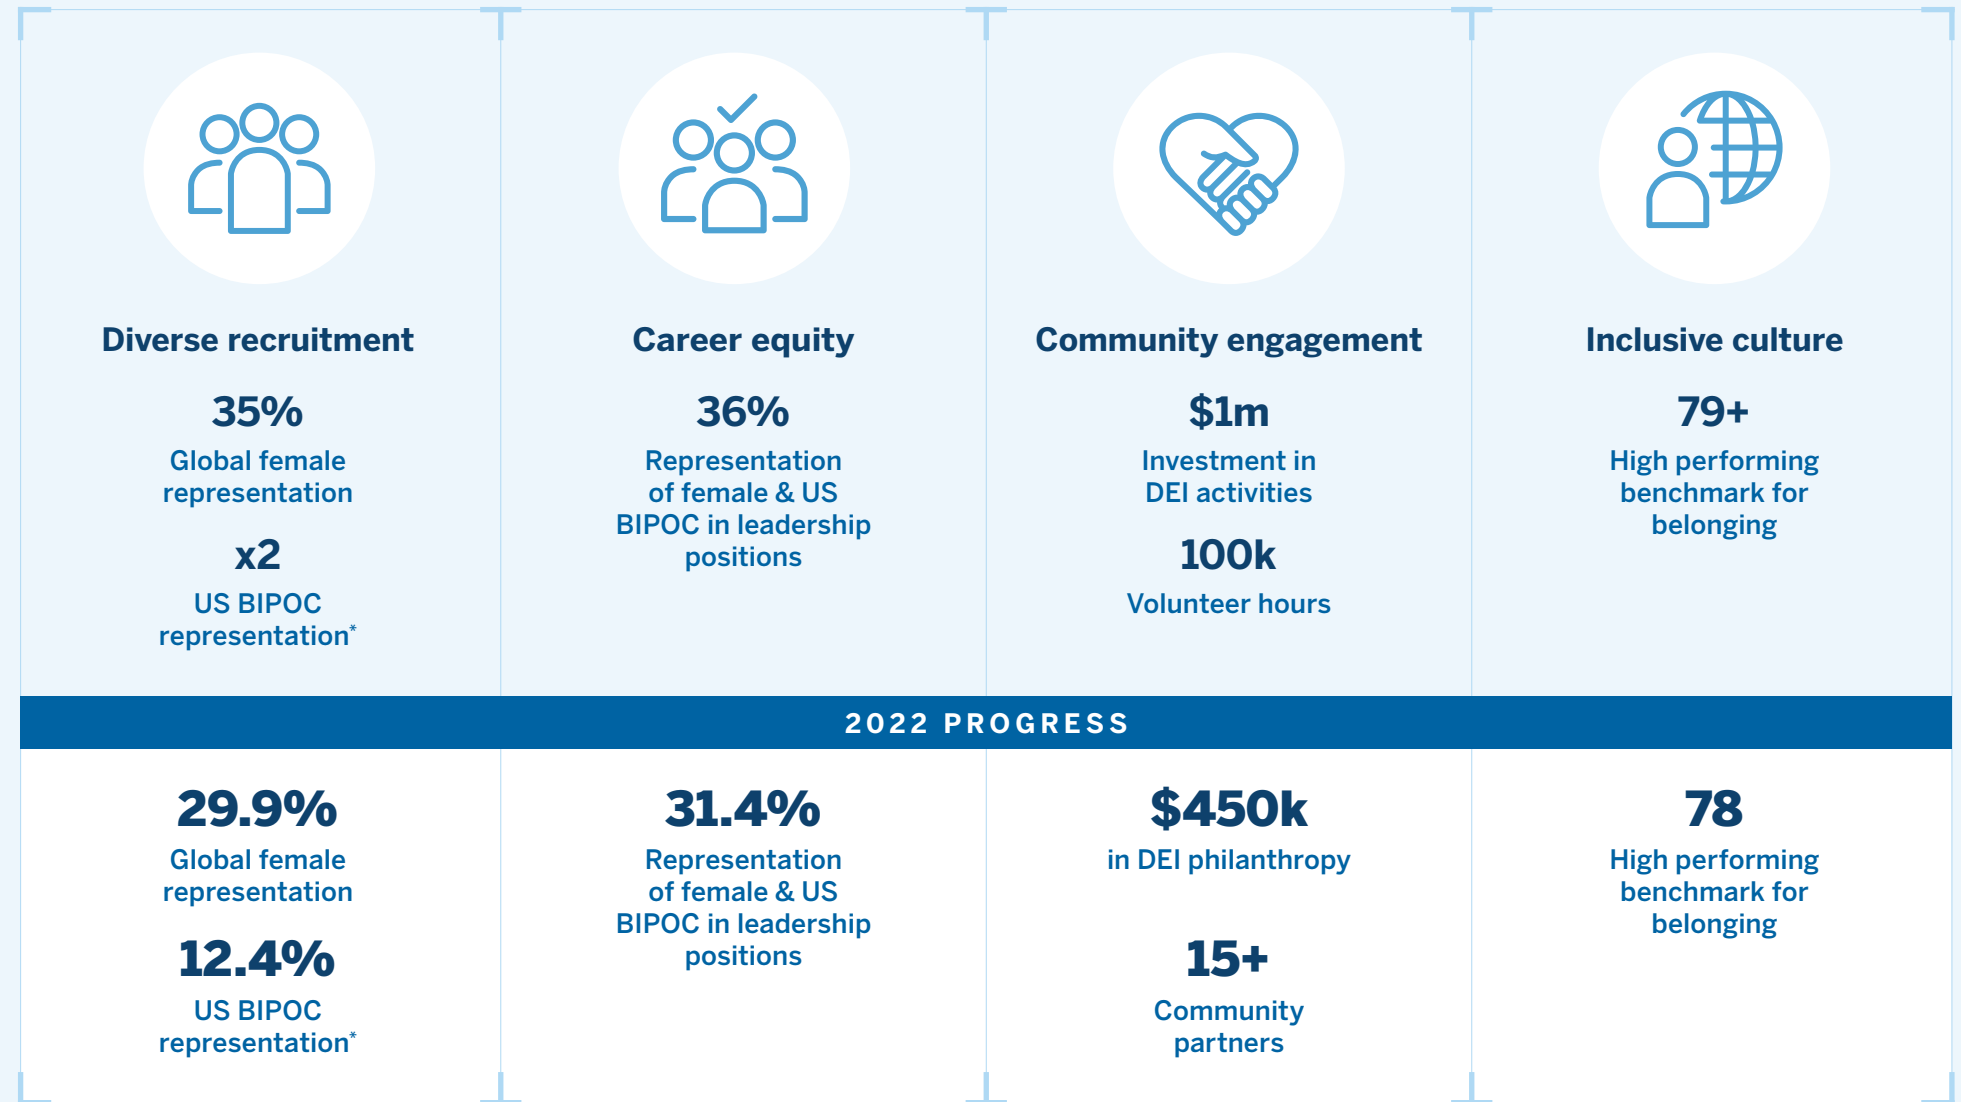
Diverse recruitment

35%
Global female representation

x2
US BIPOC representation*

Career equity

36%
Representation of female & US BIPOC in leadership positions

Community engagement

$1m
Investment in DEI activities

100k
Volunteer hours

Inclusive culture

79+
High performing benchmark for belonging

2022 PROGRESS

29.9%
Global female representation

12.4%
US BIPOC representation*

31.4%
Representation of female & US BIPOC in leadership positions

$450k
in DEI philanthropy

15+
Community partners

78
High performing benchmark for belonging